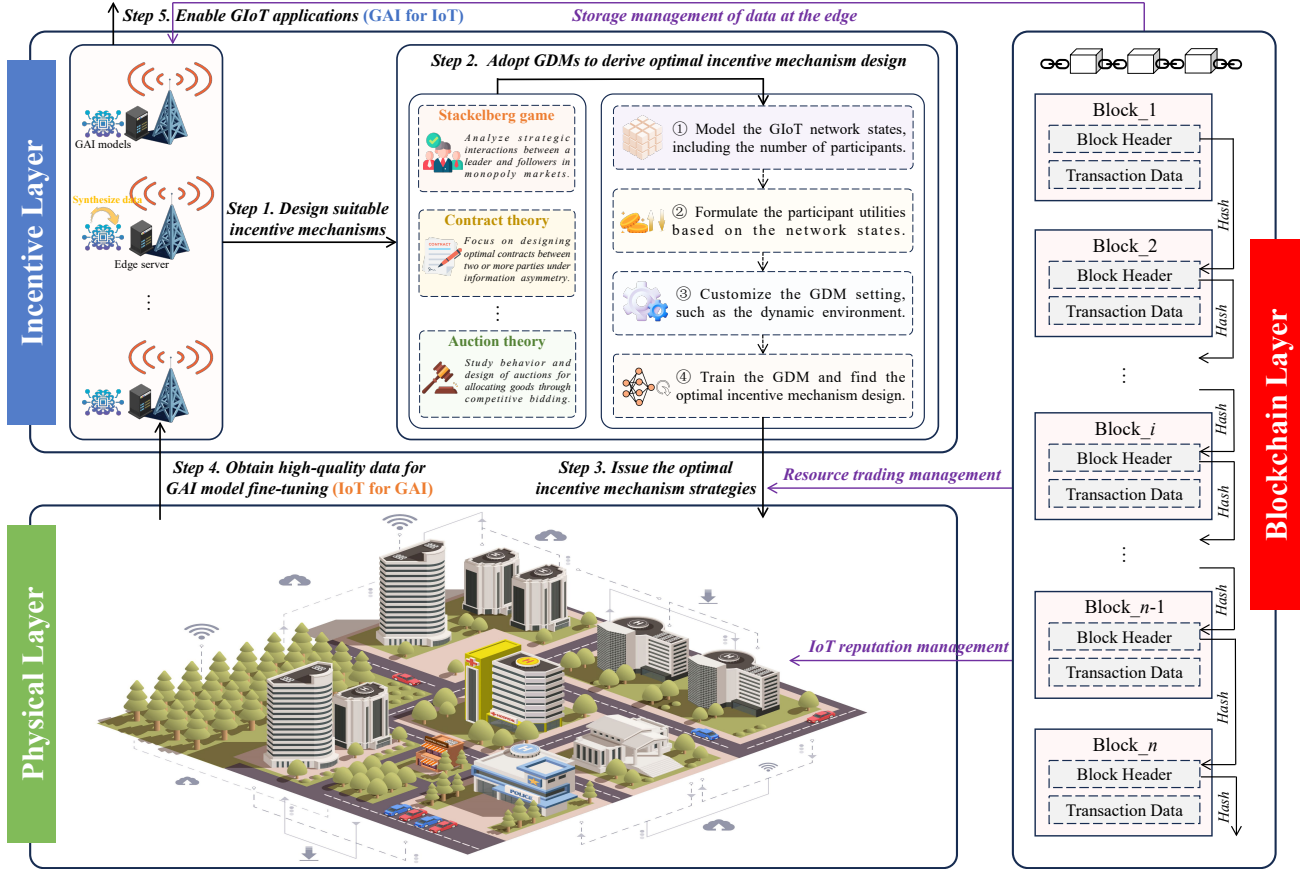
Step 5. Enable GIoT applications (GAI for IoT)

Storage management of data at the edge

Incentive Layer

GAI models

Synthesize data

Edge server

⋮

Step 1. Design suitable incentive mechanisms

Step 2. Adopt GDMs to derive optimal incentive mechanism design

Stackelberg game

Analyze strategic interactions between a leader and followers in monopoly markets.

Contract theory

Focus on designing optimal contracts between two or more parties under information asymmetry.

CONTRACT

⋮

Auction theory

Study behavior and design of auctions for allocating goods through competitive bidding.

① Model the GIoT network states, including the number of participants.

② Formulate the participant utilities based on the network states.

③ Customize the GDM setting, such as the dynamic environment.

④ Train the GDM and find the optimal incentive mechanism design.

Step 4. Obtain high-quality data for GAI model fine-tuning (IoT for GAI)

Step 3. Issue the optimal incentive mechanism strategies

Resource trading management

IoT reputation management

Physical Layer

POLICE

Block_1

Block Header

Transaction Data

Hash

Block_2

Block Header

Transaction Data

Hash

⋮

Hash

Block_$i$

Block Header

Transaction Data

Hash

⋮

Hash

Block_$n$-1

Block Header

Transaction Data

Hash

Block_$n$

Block Header

Transaction Data

Hash

Blockchain Layer